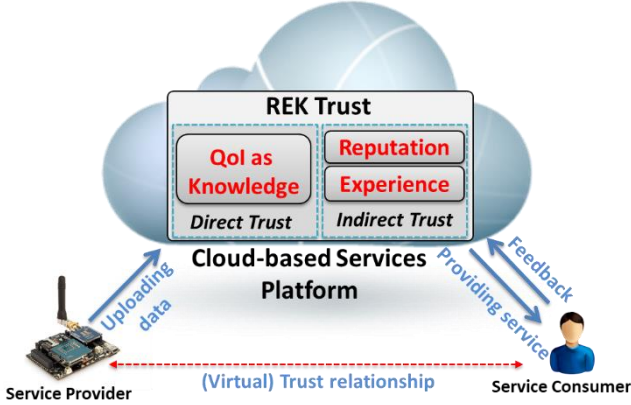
REK Trust

QoI as Knowledge

Direct Trust

Reputation

Experience

Indirect Trust

Cloud-based Services Platform

Uploading data

Feedback

Providing service

Service Provider

(Virtual) Trust relationship

Service Consumer